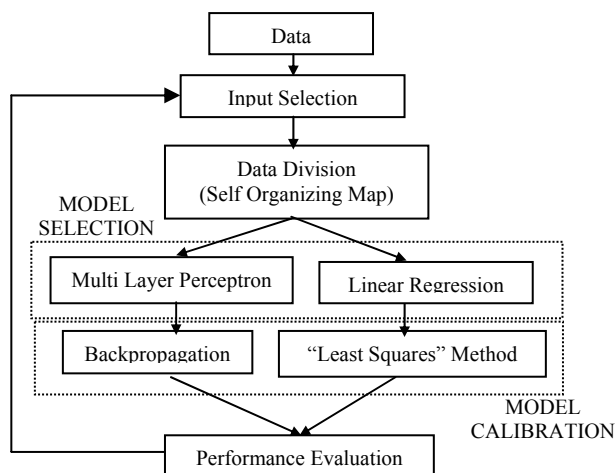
Data

Input Selection

Data Division
(Self Organizing Map)

MODEL
SELECTION

Multi Layer Perceptron

Linear Regression

Backpropagation

"Least Squares" Method

MODEL
CALIBRATION

Performance Evaluation